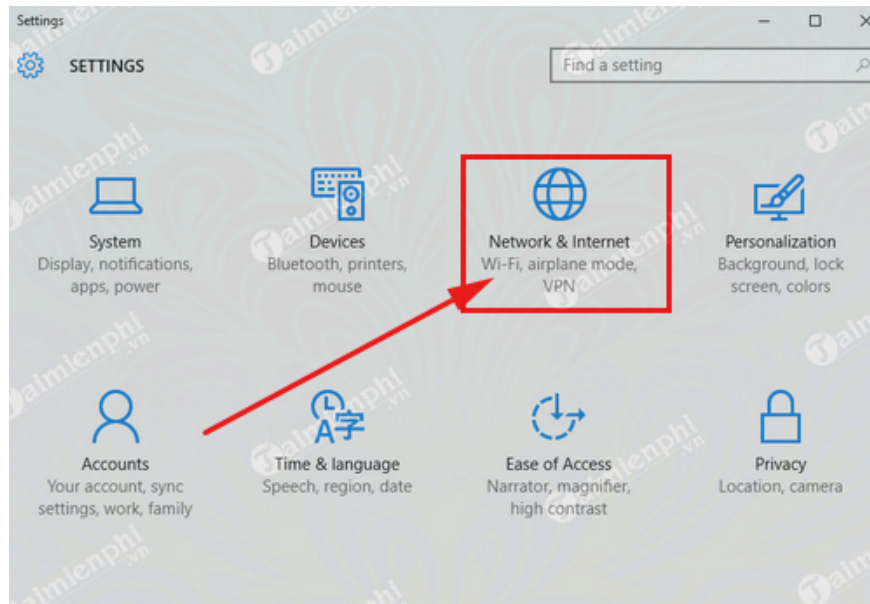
Settings

SETTINGS

Find a setting

System
Display, notifications, apps, power

Devices
Bluetooth, printers, mouse

Network & Internet
Wi-Fi, airplane mode, VPN

Personalization
Background, lock screen, colors

Accounts
Your account, sync settings, work, family

Time & language
Speech, region, date

Ease of Access
Narrator, magnifier, high contrast

Privacy
Location, camera

Taimienphi.vn